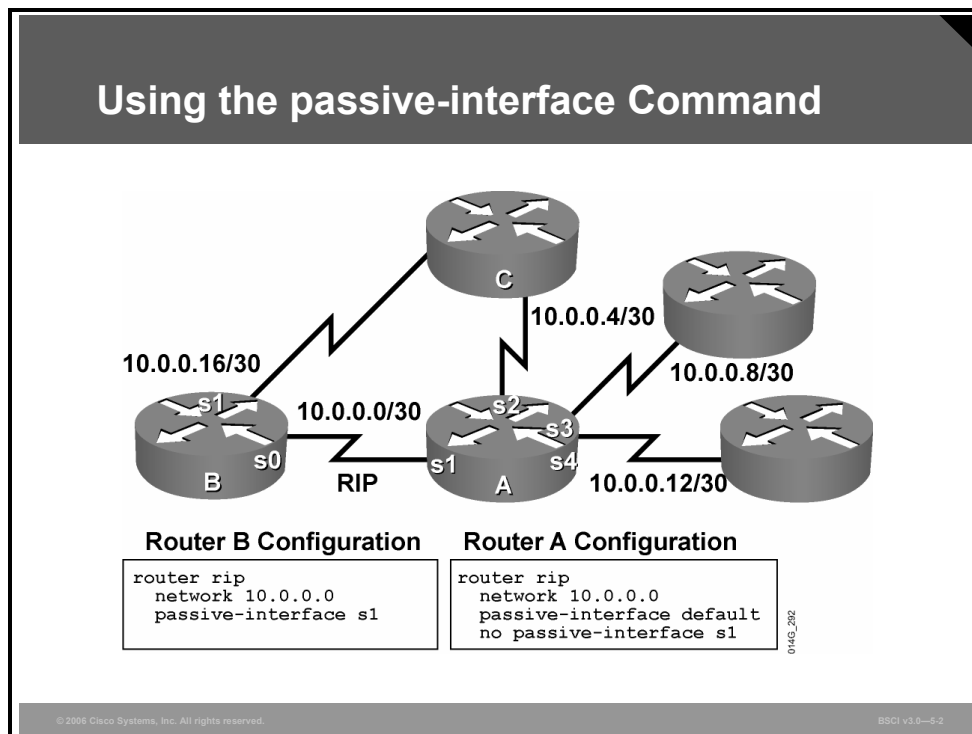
Using the passive-interface Command

C

10.0.0.4/30

10.0.0.16/30

10.0.0.8/30

s1

10.0.0.0/30

s2

s3

s0

s1

s4

B

RIP

A

10.0.0.12/30

Router B Configuration

Router A Configuration

router rip
  network 10.0.0.0
  passive-interface s1

router rip
  network 10.0.0.0
  passive-interface default
  no passive-interface s1

014G_292

© 2006 Cisco Systems, Inc. All rights reserved.

BSCI v3.0—5-2